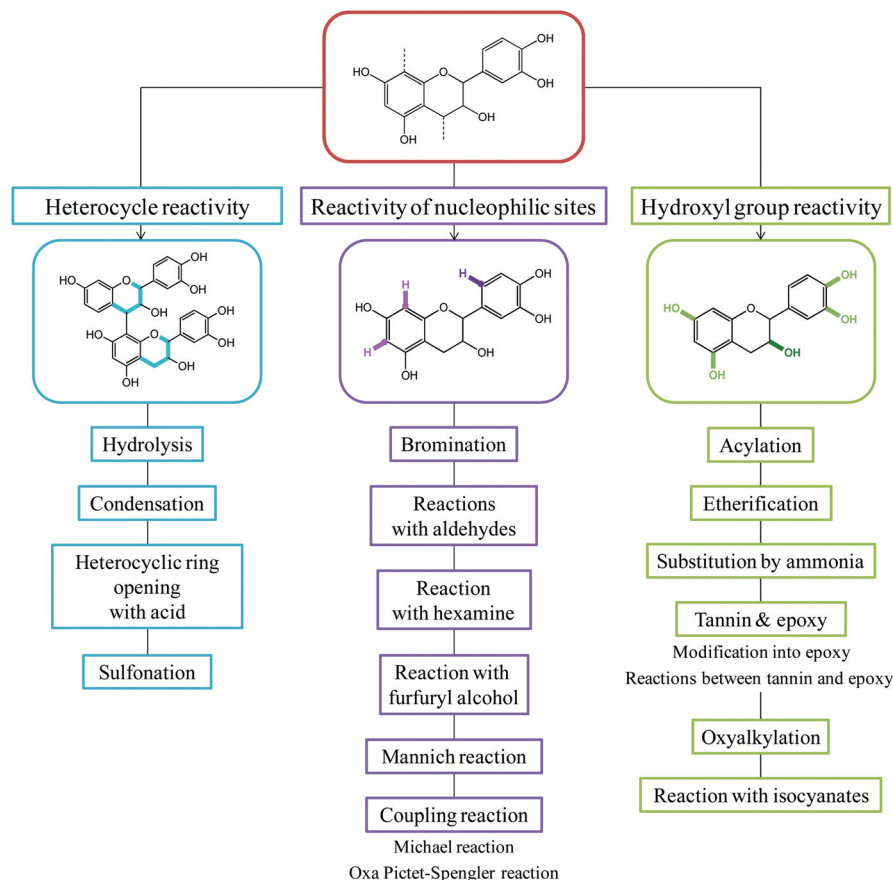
HO OH OH OH OH

Heterocycle reactivity

Reactivity of nucleophilic sites

Hydroxyl group reactivity

HO OH OH OH HO OH OH OH OH OH

H H H HO OH OH OH OH

HO OH OH OH OH

Hydrolysis

Condensation

Heterocyclic ring opening with acid

Sulfonation

Bromination

Reactions with aldehydes

Reaction with hexamine

Reaction with furfuryl alcohol

Mannich reaction

Coupling reaction

Michael reaction
Oxa Pictet-Spengler reaction

Acylation

Etherification

Substitution by ammonia

Tannin & epoxy

Modification into epoxy
Reactions between tannin and epoxy

Oxyalkylation

Reaction with isocyanates